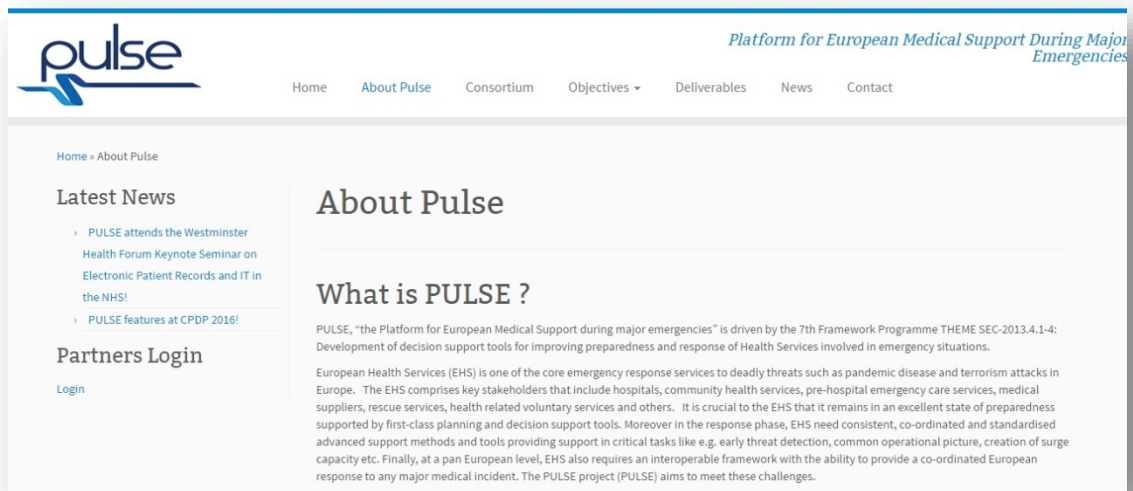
pulse

Platform for European Medical Support During Major Emergencies

Home About Pulse Consortium Objectives ▾ Deliverables News Contact

Home » About Pulse

Latest News

› PULSE attends the Westminster Health Forum Keynote Seminar on Electronic Patient Records and IT in the NHS!

› PULSE features at CPDP 2016!

Partners Login

Login

About Pulse

What is PULSE ?

PULSE, "the Platform for European Medical Support during major emergencies" is driven by the 7th Framework Programme THEME SEC-2013.4.1-4: Development of decision support tools for improving preparedness and response of Health Services involved in emergency situations.

European Health Services (EHS) is one of the core emergency response services to deadly threats such as pandemic disease and terrorism attacks in Europe. The EHS comprises key stakeholders that include hospitals, community health services, pre-hospital emergency care services, medical suppliers, rescue services, health related voluntary services and others. It is crucial to the EHS that it remains in an excellent state of preparedness supported by first-class planning and decision support tools. Moreover in the response phase, EHS need consistent, co-ordinated and standardised advanced support methods and tools providing support in critical tasks like e.g. early threat detection, common operational picture, creation of surge capacity etc. Finally, at a pan European level, EHS also requires an interoperable framework with the ability to provide a co-ordinated European response to any major medical incident. The PULSE project (PULSE) aims to meet these challenges.